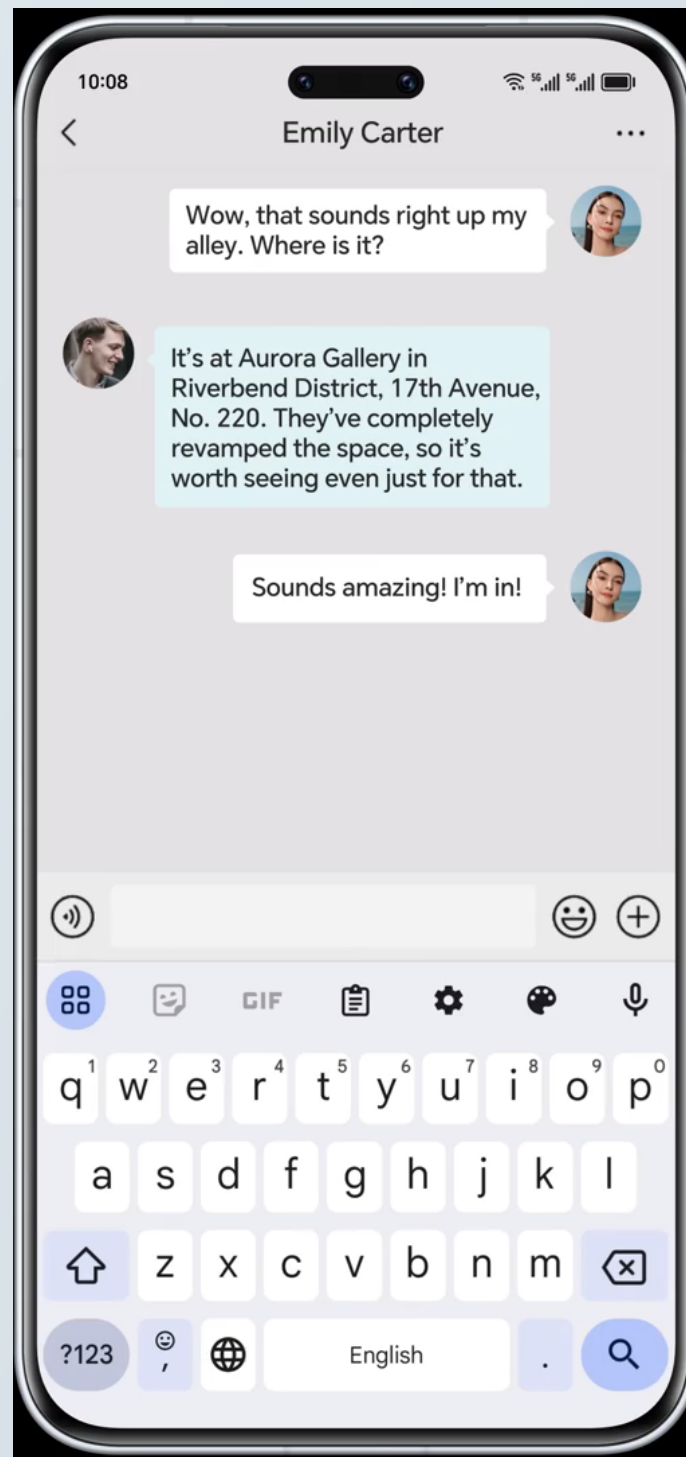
10:08

Emily Carter

Wow, that sounds right up my alley. Where is it?

It's at Aurora Gallery in Riverbend District, 17th Avenue, No. 220. They've completely revamped the space, so it's worth seeing even just for that.

Sounds amazing! I'm in!

GIF

q w e r t y u i o p
1 2 3 4 5 6 7 8 9 0
a s d f g h j k l
z x c v b n m
?123 , English .